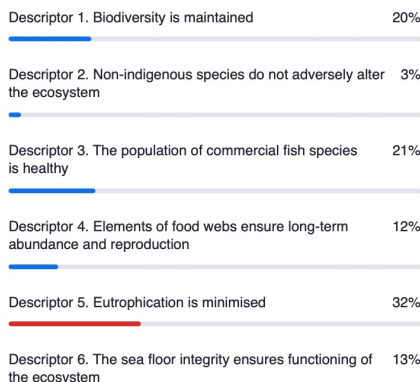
Descriptor 1. Biodiversity is maintained 20%

Descriptor 2. Non-indigenous species do not adversely alter the ecosystem 3%

Descriptor 3. The population of commercial fish species is healthy 21%

Descriptor 4. Elements of food webs ensure long-term abundance and reproduction 12%

Descriptor 5. Eutrophication is minimised 32%

Descriptor 6. The sea floor integrity ensures functioning of the ecosystem 13%